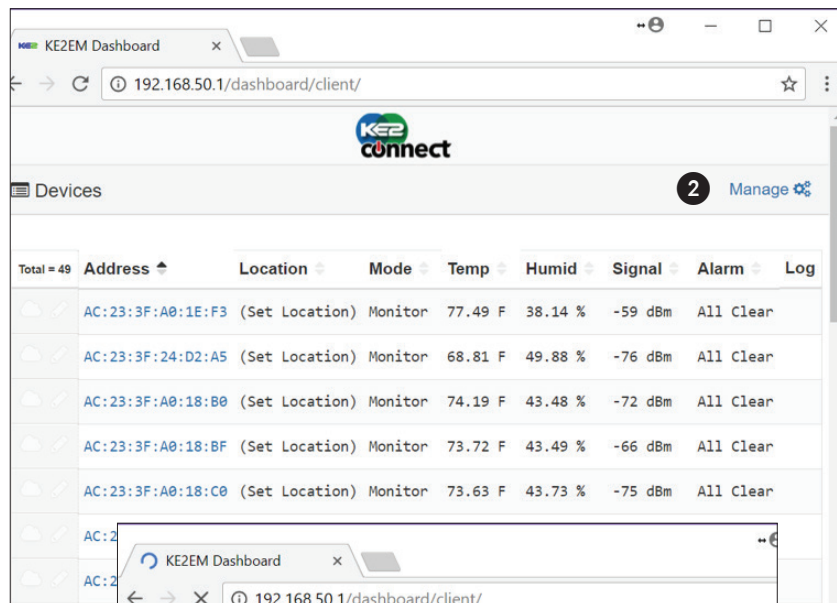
KE2EM Dashboard ×

192.168.50.1/dashboard/client/

KE2 connect

Devices

2

Manage

| Total = 49 | Address | Location | Mode | Temp | Humid | Signal | Alarm | Log |
|---|---|---|---|---|---|---|---|---|
| | AC:23:3F:A0:1E:F3 | (Set Location) | Monitor | 77.49 F | 38.14 % | -59 dBm | All Clear | |
| | AC:23:3F:24:D2:A5 | (Set Location) | Monitor | 68.81 F | 49.88 % | -76 dBm | All Clear | |
| | AC:23:3F:A0:18:B0 | (Set Location) | Monitor | 74.19 F | 43.48 % | -72 dBm | All Clear | |
| | AC:23:3F:A0:18:BF | (Set Location) | Monitor | 73.72 F | 43.49 % | -66 dBm | All Clear | |
| | AC:23:3F:A0:18:C0 | (Set Location) | Monitor | 73.63 F | 43.73 % | -75 dBm | All Clear | |
| | AC:2 | | | | | | | |
| | AC:2 | | | | | | | |

KE2EM Dashboard ×

192.168.50.1/dashboard/client/